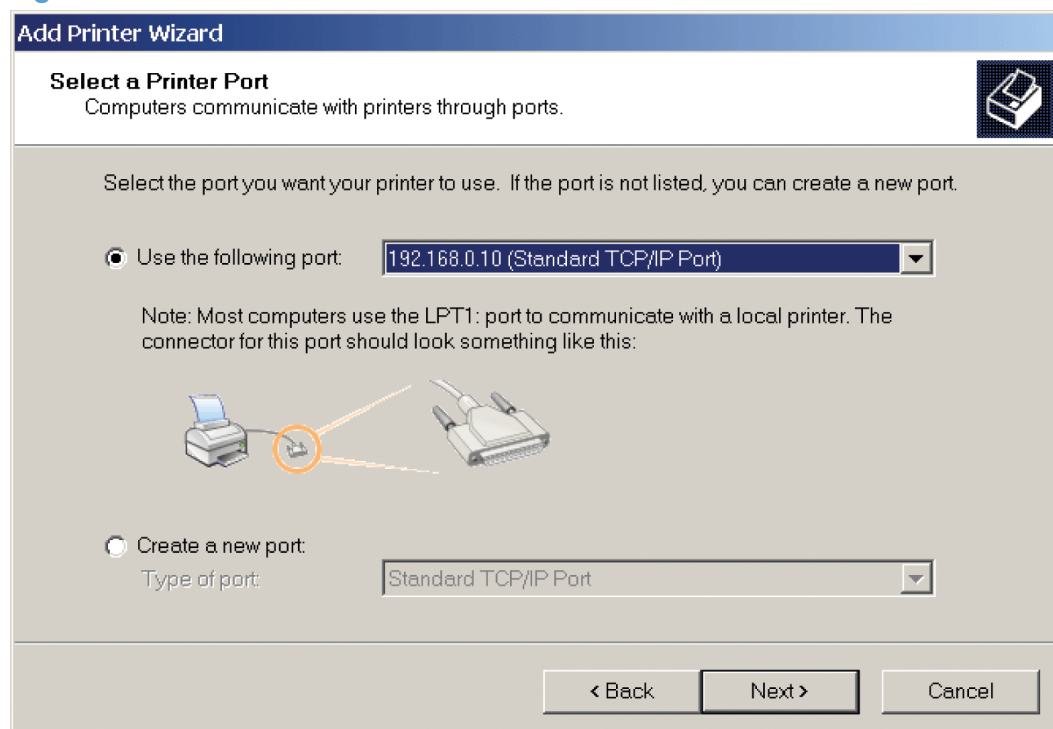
Add Printer Wizard

Select a Printer Port
Computers communicate with printers through ports.

Select the port you want your printer to use. If the port is not listed, you can create a new port.

Use the following port: 192.168.0.10 (Standard TCP/IP Port)

Note: Most computers use the LPT1: port to communicate with a local printer. The connector for this port should look something like this:

Create a new port:
Type of port: Standard TCP/IP Port

< Back
Next >
Cancel